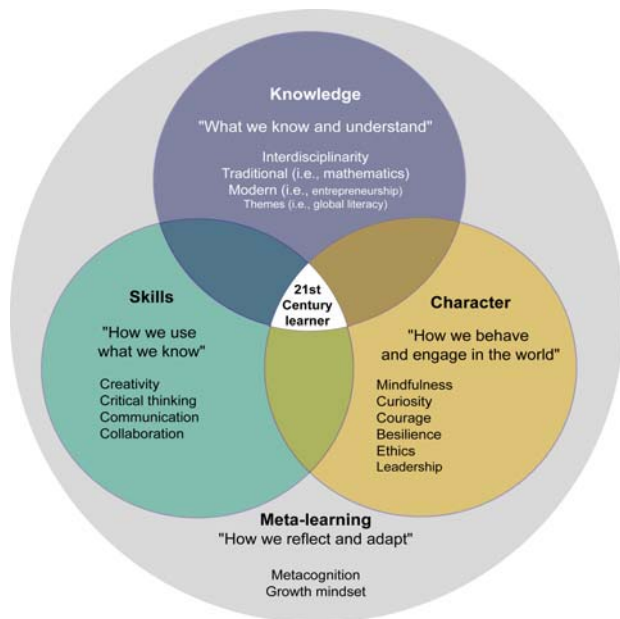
Knowledge

"What we know and understand"

Interdisciplinarity
Traditional (i.e., mathematics)
Modern (i.e., entrepreneurship)
Themes (i.e., global literacy)

21st Century learner

Skills

"How we use what we know"

Creativity
Critical thinking
Communication
Collaboration

Character

"How we behave and engage in the world"

Mindfulness
Curiosity
Courage
Besilience
Ethics
Leadership

Meta-learning

"How we reflect and adapt"

Metacognition
Growth mindset